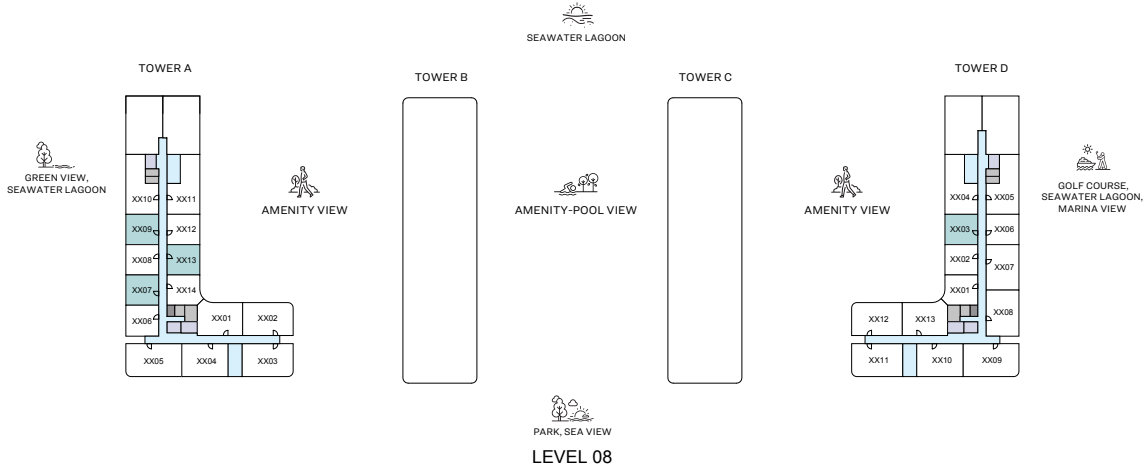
SEAWATER LAGOON

TOWER A

TOWER B

TOWER C

TOWER D

GREEN VIEW, SEAWATER LAGOON

XX10 XX11
XX09 XX12
XX08 XX13
XX07 XX14
XX06 XX01 XX02
XX05 XX04 XX03

AMENITY VIEW

AMENITY-POOL VIEW

AMENITY VIEW

XX04 XX05
XX03 XX06
XX02 XX07
XX01
XX12 XX13 XX08
XX11 XX10 XX09

GOLF COURSE, SEAWATER LAGOON, MARINA VIEW

PARK, SEA VIEW

LEVEL 08